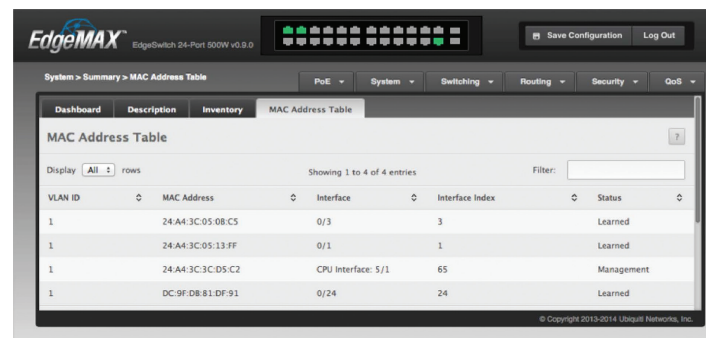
EdgeMAX EdgeSwitch 24-Port 500W v0.9.0

Save Configuration Log Out

System > Summary > MAC Address Table

PoE System Switching Routing Security QoS

Dashboard Description Inventory MAC Address Table

MAC Address Table

?

Display All rows

Showing 1 to 4 of 4 entries

Filter:

| VLAN ID | MAC Address | Interface | Interface Index | Status |
|---|---|---|---|---|
| 1 | 24:A4:3C:05:08:C5 | 0/3 | 3 | Learned |
| 1 | 24:A4:3C:05:13:FF | 0/1 | 1 | Learned |
| 1 | 24:A4:3C:3C:D5:C2 | CPU Interface: 5/1 | 65 | Management |
| 1 | DC:9F:D8:81:DF:91 | 0/24 | 24 | Learned |

© Copyright 2013-2014 Ubiquiti Networks, Inc.